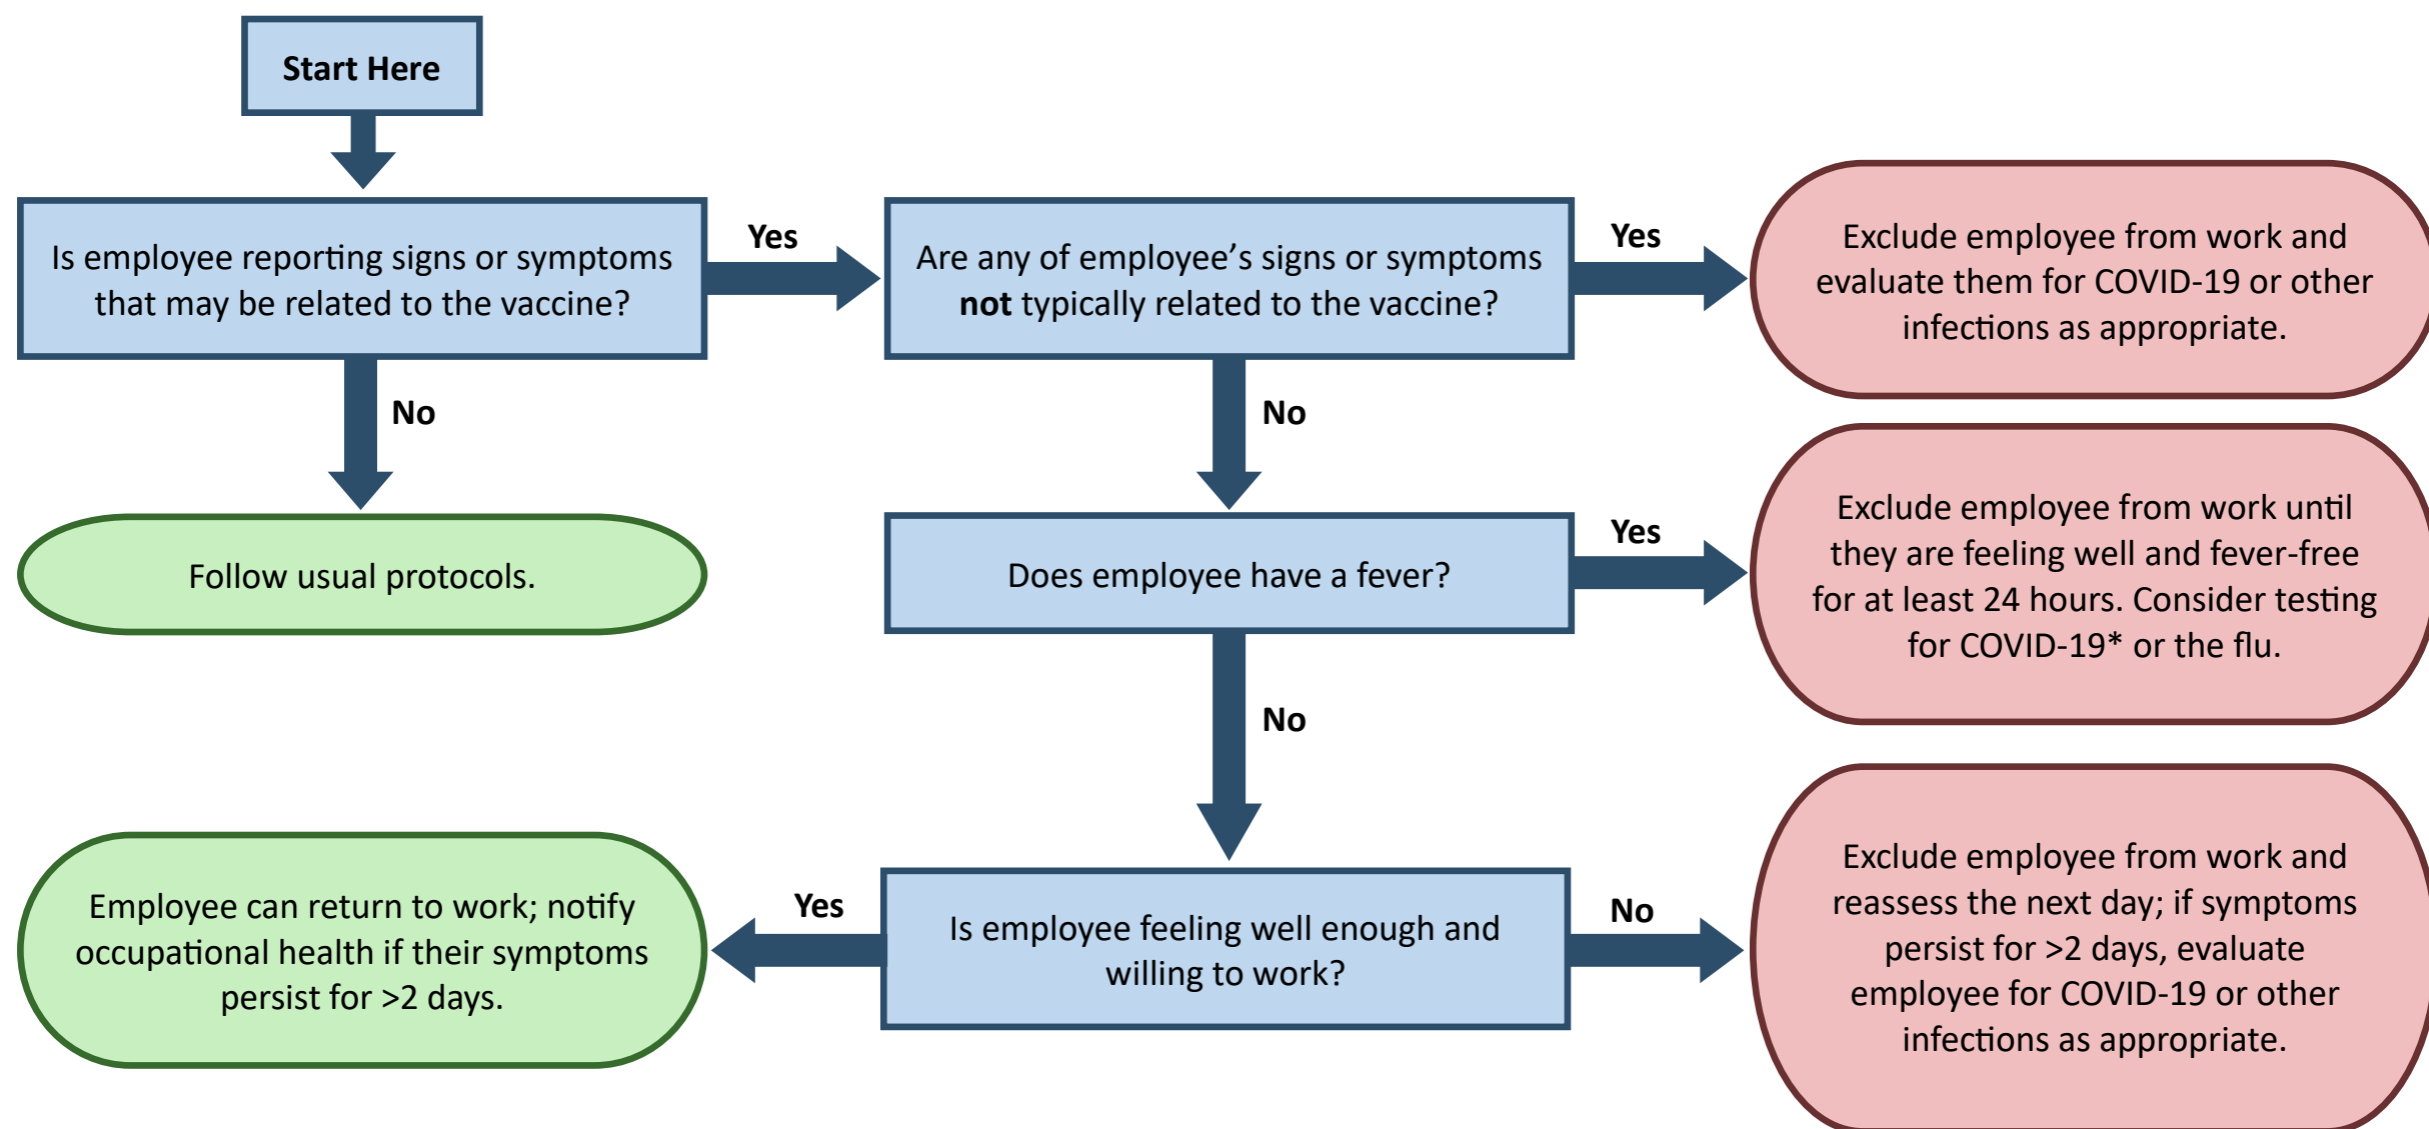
Start Here

Is employee reporting signs or symptoms that may be related to the vaccine?

Yes

Are any of employee's signs or symptoms **not** typically related to the vaccine?

Yes

Exclude employee from work and evaluate them for COVID-19 or other infections as appropriate.

No

Follow usual protocols.

No

Does employee have a fever?

Yes

Exclude employee from work until they are feeling well and fever-free for at least 24 hours. Consider testing for COVID-19* or the flu.

No

Is employee feeling well enough and willing to work?

Yes

Employee can return to work; notify occupational health if their symptoms persist for >2 days.

No

Exclude employee from work and reassess the next day; if symptoms persist for >2 days, evaluate employee for COVID-19 or other infections as appropriate.